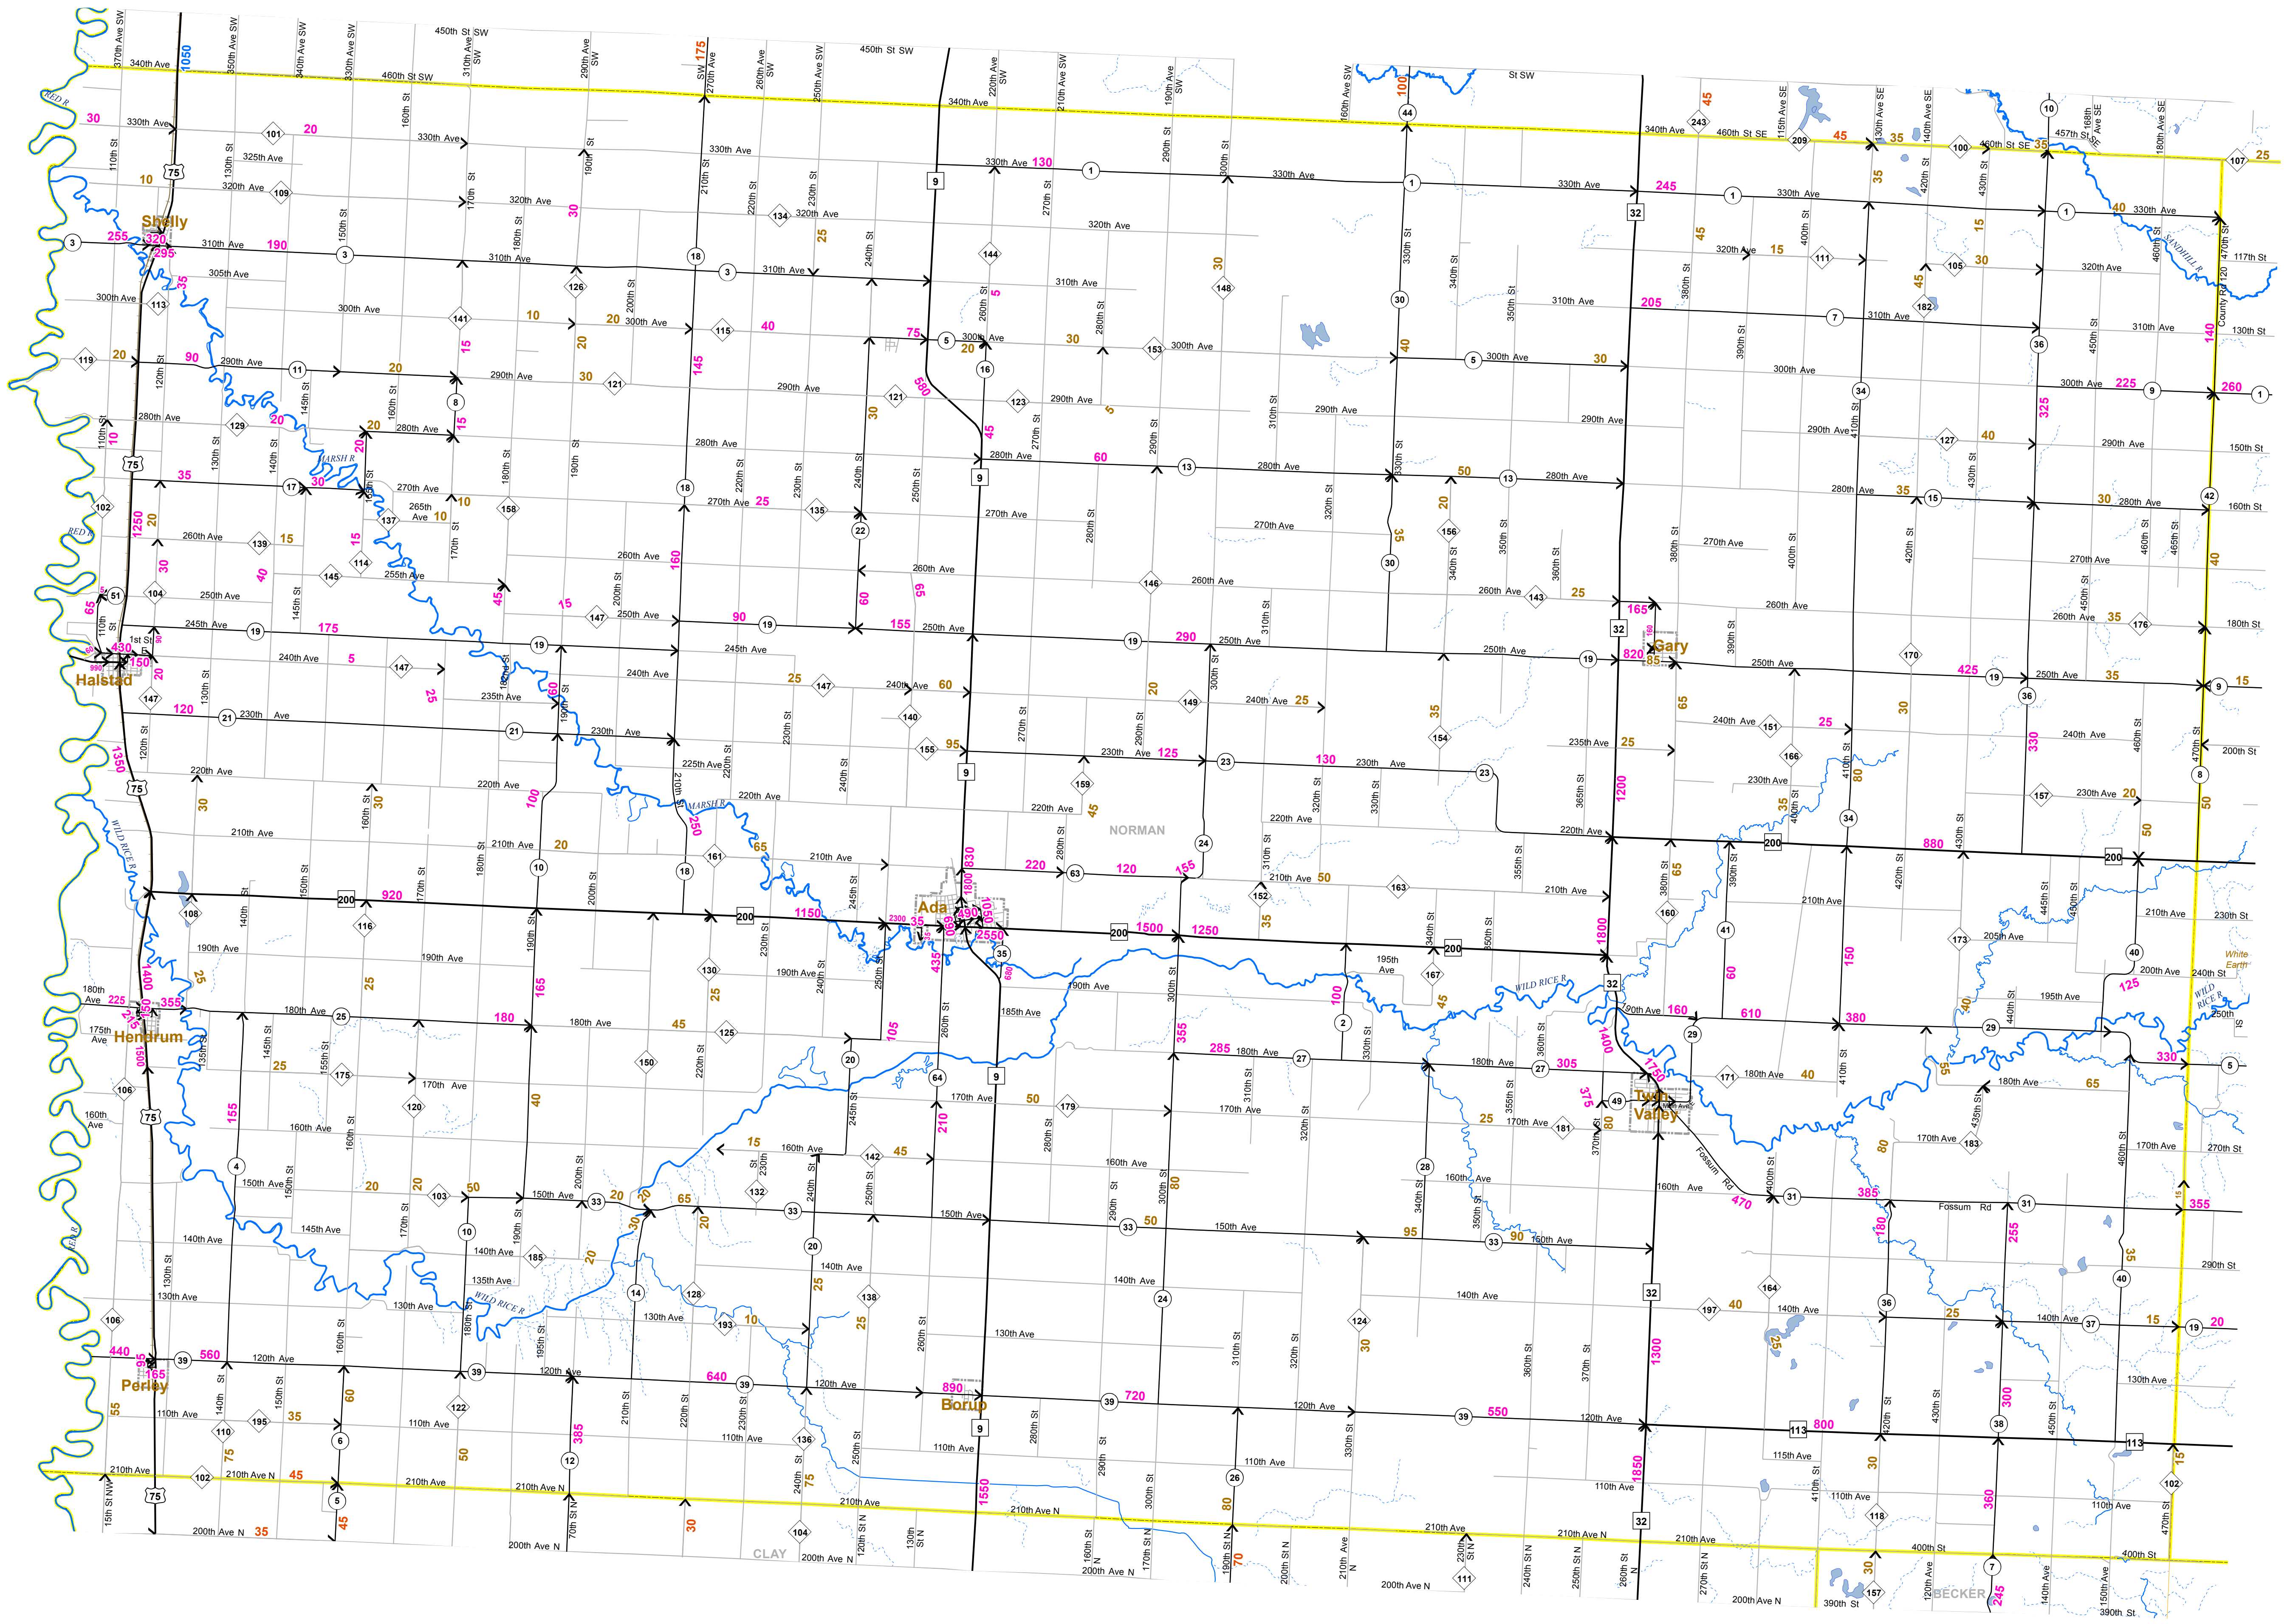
Shelly
Halstad
Hendrum
Perley
Ada
Borup
Gary
Twin Valley
NORMAN
CLAY
BECKER
White Earth
RED R
MARSH R
WILD RICE R
SANDHILL R
450th St SW
460th St SW
340th Ave
330th Ave
320th Ave
310th Ave
300th Ave
290th Ave
280th Ave
270th Ave
260th Ave
250th Ave
240th Ave
230th Ave
220th Ave
210th Ave
200th Ave
190th Ave
180th Ave
170th Ave
160th Ave
150th Ave
140th Ave
130th Ave
120th Ave
110th Ave
210th Ave N
200th Ave N
75
9
32
200
113
1050
175
1400
1350
1250
2300
2550
1800
1500
1200
1300
1850
1550